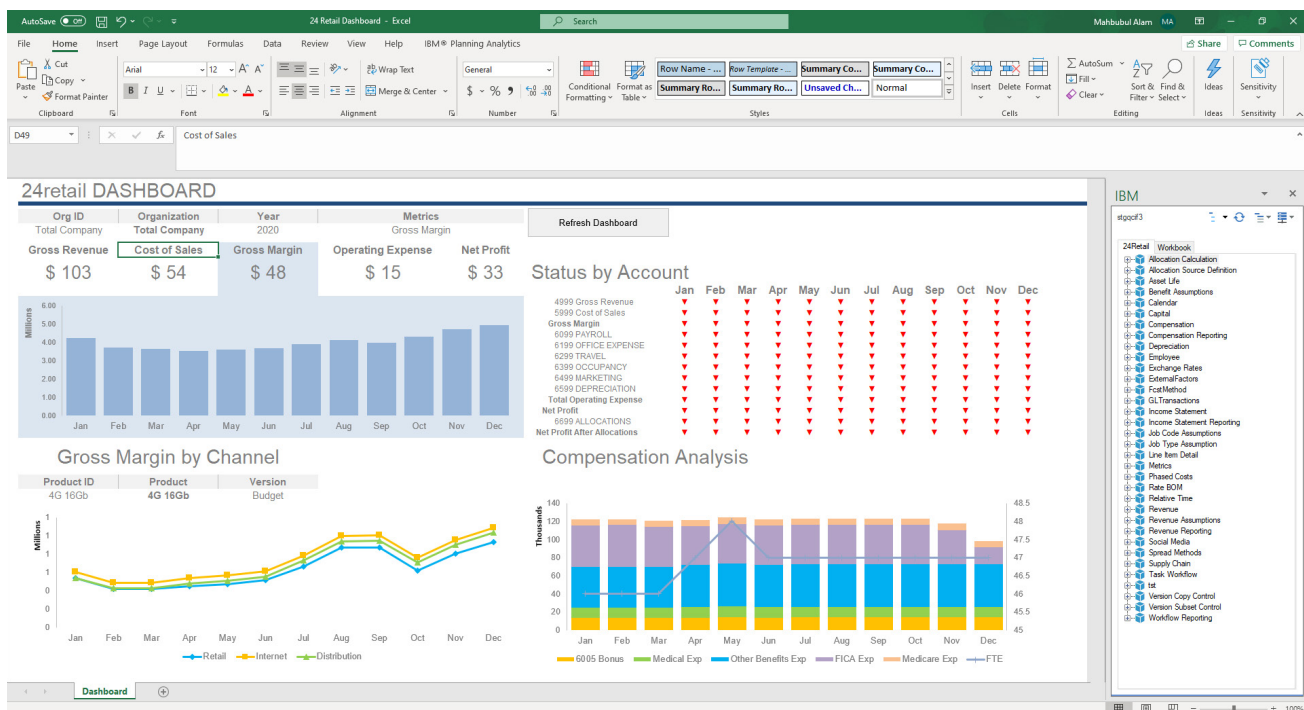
AutoSave Off 24 Retail Dashboard - Excel Search Mahbubul Alam MA

File Home Insert Page Layout Formulas Data Review View Help IBM® Planning Analytics Share Comments

Paste Cut Copy Format Painter Clipboard Arial 12 Font Wrap Text Merge & Center Alignment General $ % Number Conditional Formatting Format as Table Row Name - ... Row Template - ... Summary Co... Summary Co... Summary Ro... Summary Ro... Unsaved Ch... Normal Styles Insert Delete Format Cells AutoSum Fill Clear Sort & Filter Find & Select Editing Ideas Ideas Sensitivity Sensitivity

D49 Cost of Sales

24retail DASHBOARD

| Org ID | Organization | Year | Metrics |
|---|---|---|---|
| Total Company | Total Company | 2020 | Gross Margin |

Refresh Dashboard

| Gross Revenue | Cost of Sales | Gross Margin | Operating Expense | Net Profit |
|---|---|---|---|---|
| $ 103 | $ 54 | $ 48 | $ 15 | $ 33 |

Millions 6.00 5.00 4.00 3.00 2.00 1.00 0.00
Jan Feb Mar Apr May Jun Jul Aug Sep Oct Nov Dec

Status by Account
Jan Feb Mar Apr May Jun Jul Aug Sep Oct Nov Dec
4999 Gross Revenue
5999 Cost of Sales
Gross Margin
6099 PAYROLL
6199 OFFICE EXPENSE
6299 TRAVEL
6399 OCCUPANCY
6499 MARKETING
6599 DEPRECIATION
Total Operating Expense
Net Profit
6699 ALLOCATIONS
Net Profit After Allocations

Gross Margin by Channel

| Product ID | Product | Version |
|---|---|---|
| 4G 16Gb | 4G 16Gb | Budget |

Millions 1 1 1 1 1 0 0 0
Jan Feb Mar Apr May Jun Jul Aug Sep Oct Nov Dec
Retail Internet Distribution

Compensation Analysis
Thousands 140 120 100 80 60 40 20 0
48.5 48 47.5 47 46.5 46 45.5 45
Jan Feb Mar Apr May Jun Jul Aug Sep Oct Nov Dec
6005 Bonus Medical Exp Other Benefits Exp FICA Exp Medicare Exp FTE

IBM
stgocif3
24Retail Workbook
Allocation Calculation
Allocation Source Definition
Asset Life
Benefit Assumptions
Calendar
Capital
Compensation
Compensation Reporting
Depreciation
Employee
Exchange Rates
ExternalFactors
FcstMethod
GLTransactions
Income Statement
Income Statement Reporting
Job Code Assumptions
Job Type Assumption
Line Item Detail
Metrics
Phased Costs
Rate BOM
Relative Time
Revenue
Revenue Assumptions
Revenue Reporting
Social Media
Spread Methods
Supply Chain
Task Workflow
tst
Version Copy Control
Version Subset Control
Workflow Reporting

Dashboard

100%